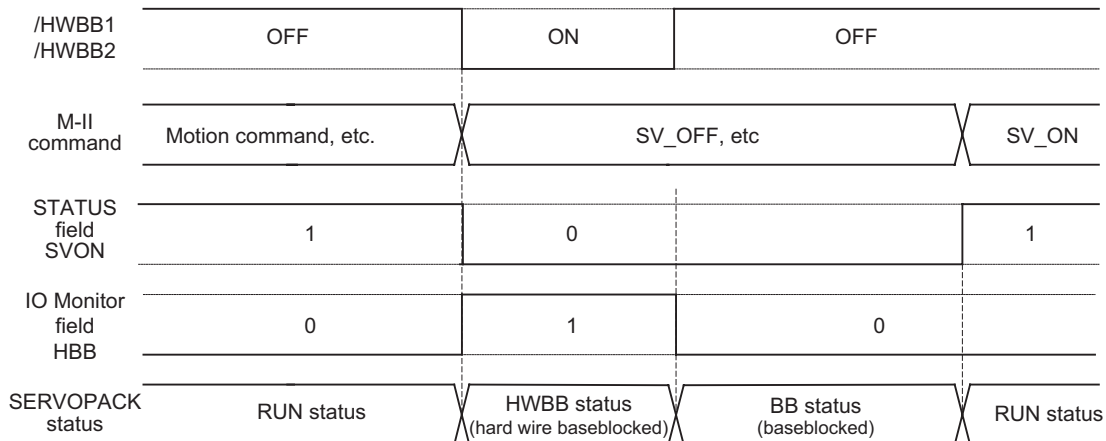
/HWBB1
/HWBB2
OFF
ON
OFF

M-II
command
Motion command, etc.
SV_OFF, etc
SV_ON

STATUS
field
SVON
1
0
1

IO Monitor
field
HBB
0
1
0

SERVOPACK
status
RUN status
HWBB status
(hard wire baseblocked)
BB status
(baseblocked)
RUN status